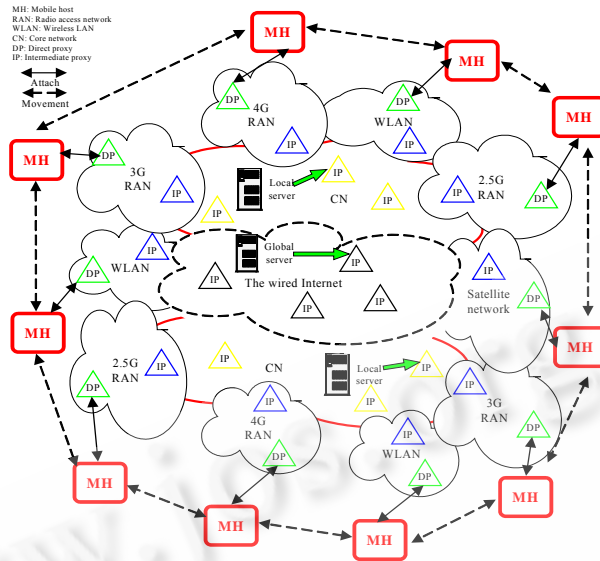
MH: Mobile host
RAN: Radio access network
WLAN: Wireless LAN
CN: Core network
DP: Direct proxy
IP: Intermediate proxy

Attach

Movement

MH

MH

MH

MH

MH

DP

4G RAN

IP

DP

WLAN

IP

DP

3G RAN

IP

IP

Local server

IP

CN

IP

IP

2.5G RAN

DP

IP

DP

WLAN

Global server

IP

IP

The wired Internet

IP

IP

IP

Satellite network

DP

MH

MH

2.5G RAN

IP

DP

IP

CN

Local server

IP

IP

IP

3G RAN

DP

IP

4G RAN

DP

IP

WLAN

DP

MH

MH

MH

MH